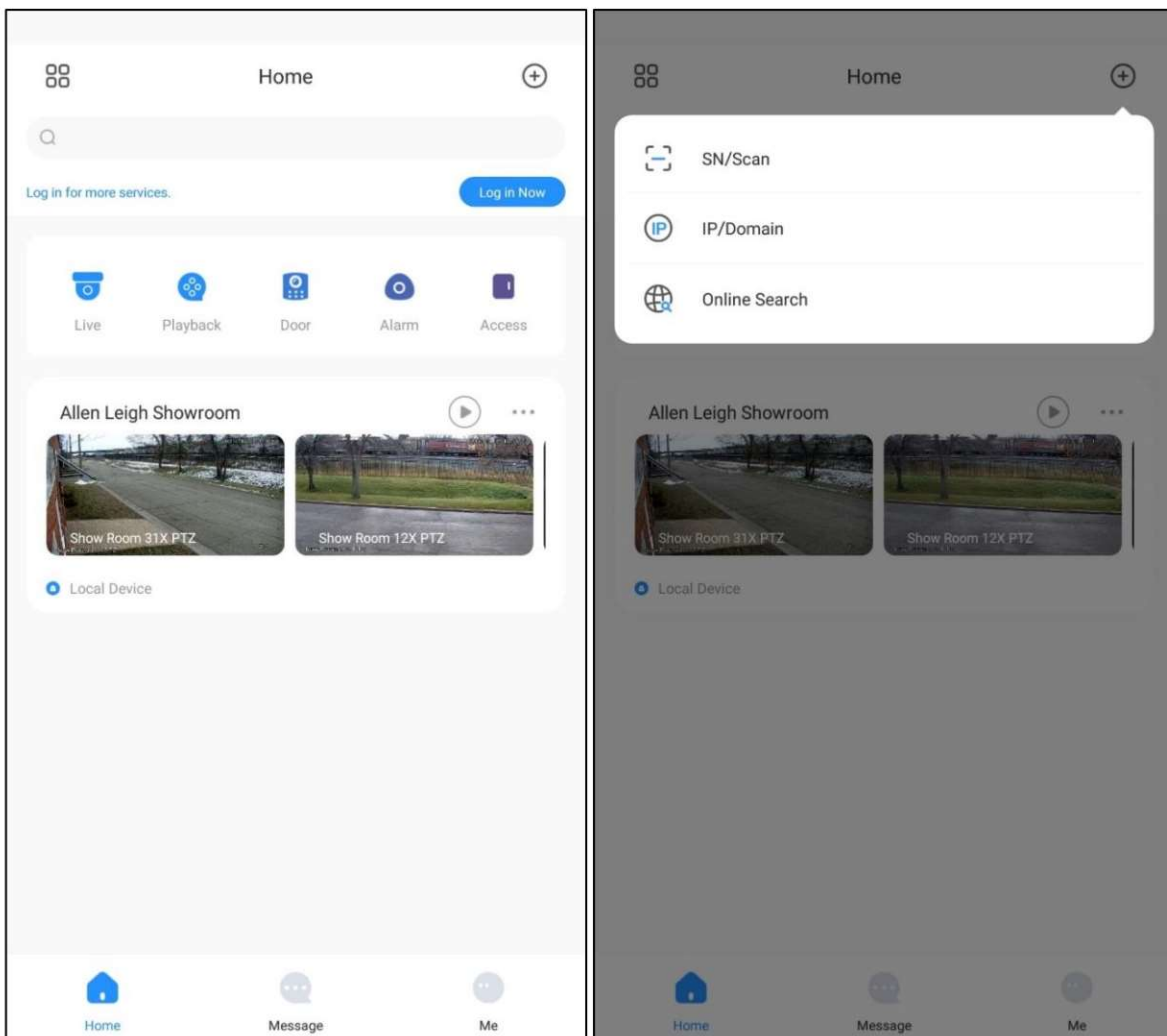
Home

Log in for more services.

Log in Now

Live
Playback
Door
Alarm
Access

Allen Leigh Showroom

Show Room 31X PTZ

Show Room 12X PTZ

Local Device

Home
Message
Me

Home

SN/Scan

IP

IP/Domain

Online Search

Allen Leigh Showroom

Show Room 31X PTZ

Show Room 12X PTZ

Local Device

Home
Message
Me